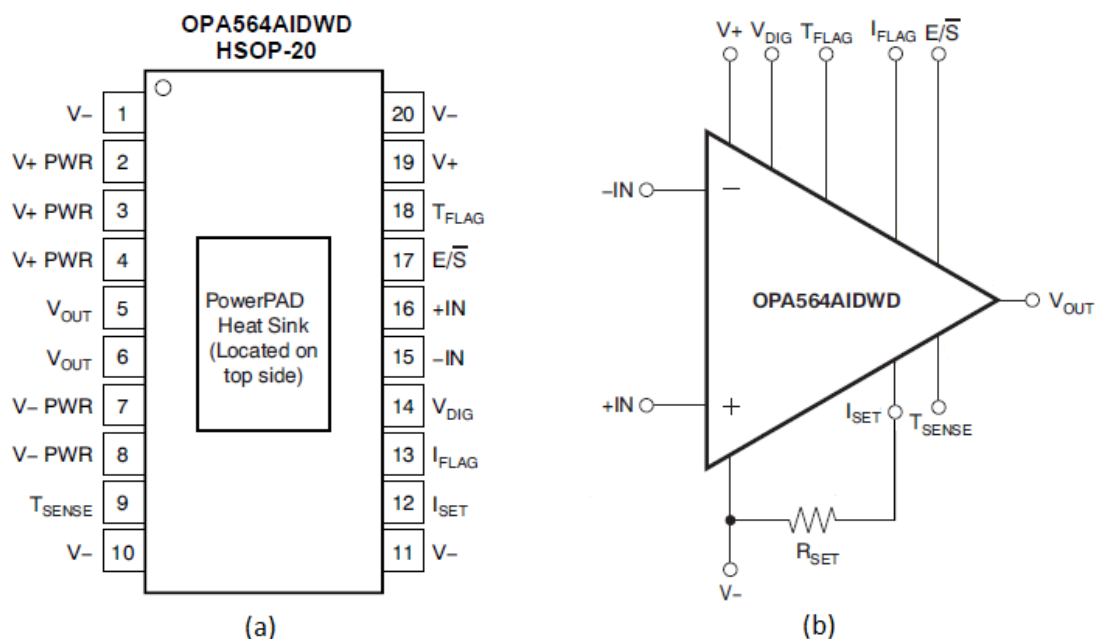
OPA564AIDWD
HSOP-20

| Pin | Name | Pin | Name |
|---|---|---|---|
| 1 | V− | 20 | V− |
| 2 | V+ PWR | 19 | V+ |
| 3 | V+ PWR | 18 | $T_{FLAG}$ |
| 4 | V+ PWR | 17 | $E/\overline{S}$ |
| 5 | $V_{OUT}$ | 16 | +IN |
| 6 | $V_{OUT}$ | 15 | −IN |
| 7 | V− PWR | 14 | $V_{DIG}$ |
| 8 | V− PWR | 13 | $I_{FLAG}$ |
| 9 | $T_{SENSE}$ | 12 | $I_{SET}$ |
| 10 | V− | 11 | V− |

PowerPAD Heat Sink (Located on top side)

(a)

V+ $V_{DIG}$ $T_{FLAG}$ $I_{FLAG}$ $E/\overline{S}$

−IN −

OPA564AIDWD

$V_{OUT}$

+IN +

$I_{SET}$ $T_{SENSE}$

$R_{SET}$

V−

(b)